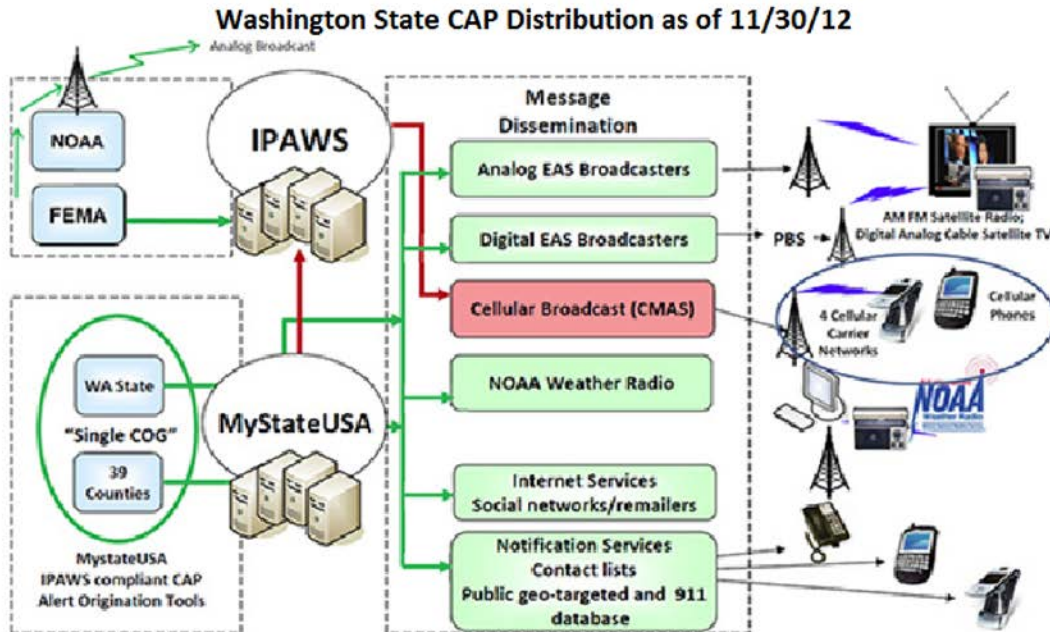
Washington State CAP Distribution as of 11/30/12

Analog Broadcast

NOAA

FEMA

IPAWS

Message Dissemination

Analog EAS Broadcasters

Digital EAS Broadcasters

Cellular Broadcast (CMAS)

NOAA Weather Radio

Internet Services
Social networks/remailers

Notification Services
Contact lists
Public geo-targeted and 911 database

AM FM Satellite Radio; Digital Analog Cable Satellite TV

PBS

4 Cellular Carrier Networks

Cellular Phones

NOAA
Weather Radio

WA State

"Single COG"

39 Counties

MyStateUSA

MystateUSA
IPAWS compliant CAP
Alert Origination Tools